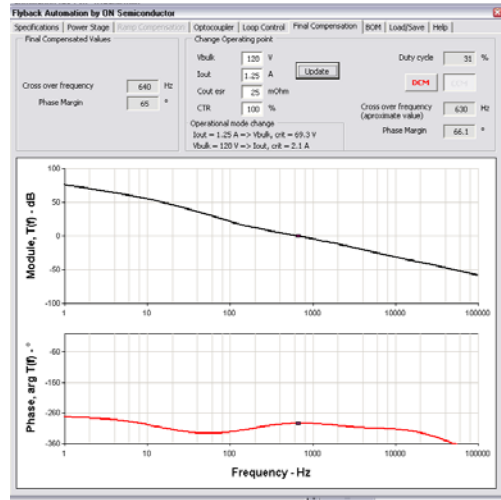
Flyback Automation by ON Semiconductor

Specifications | Power Stage | Ramp Compensation | Optocoupler | Loop Control | Final Compensation | BOM | Load/Save | Help

Final Compensated Values

Cross over frequency 640 Hz

Phase Margin 65 °

Change Operating point

Vbulk 120 V

Iout 1.25 A

Cout esr 25 mOhm

CTR 100 %

Update

Operational mode change

Iout = 1.25 A => Vbulk, crit = 69.3 V

Vbulk = 120 V => Iout, crit = 2.1 A

Duty cycle 31 %

DCM CCM

Cross over frequency (aproximate value) 630 Hz

Phase Margin 66.1 °

Module, T(f) - dB

100
50
0
-50
-100

Phase, arg T(f) - °

-60
-160
-260
-360

1 10 100 1000 10000 100000

Frequency - Hz